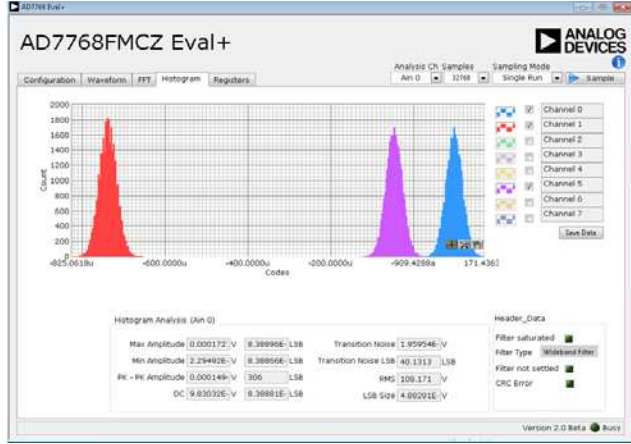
AD7768 Eval+

AD7768FMCZ Eval+

ANALOG DEVICES

Analysis Ch Samples Sampling Mode
Ain 0 32768 Single Run Sample

Configuration Waveform FFT Histogram Registers

2000
1800
1600
1400
1200
1000
800
600
400
200
0

Count

-805.0618u -600.0000u -400.0000u -200.0000u -909.4298a 171.4363

Codes

Channel 0
Channel 1
Channel 2
Channel 3
Channel 4
Channel 5
Channel 6
Channel 7

Save Data

Histogram Analysis (Ain 0)

| | | |
|---|---|---|
| Max Amplitude | 0.000172 V | 8.38896E LSB |
| Min Amplitude | 2.29492E- V | 8.38856E LSB |
| PK - PK Amplitude | 0.000149 V | 306 LSB |
| DC | 9.83032E- V | 8.38881E LSB |

| | |
|---|---|
| Transition Noise | 1.959546 V |
| Transition Noise LSB | 40.1313 LSB |
| RMS | 108.171 V |
| LSB Size | 4.88281E- V |

Header_Data

Filter saturated
Filter Type Wideband Filter
Filter not settled
CRC Error

Version 2.0 Beta Busy